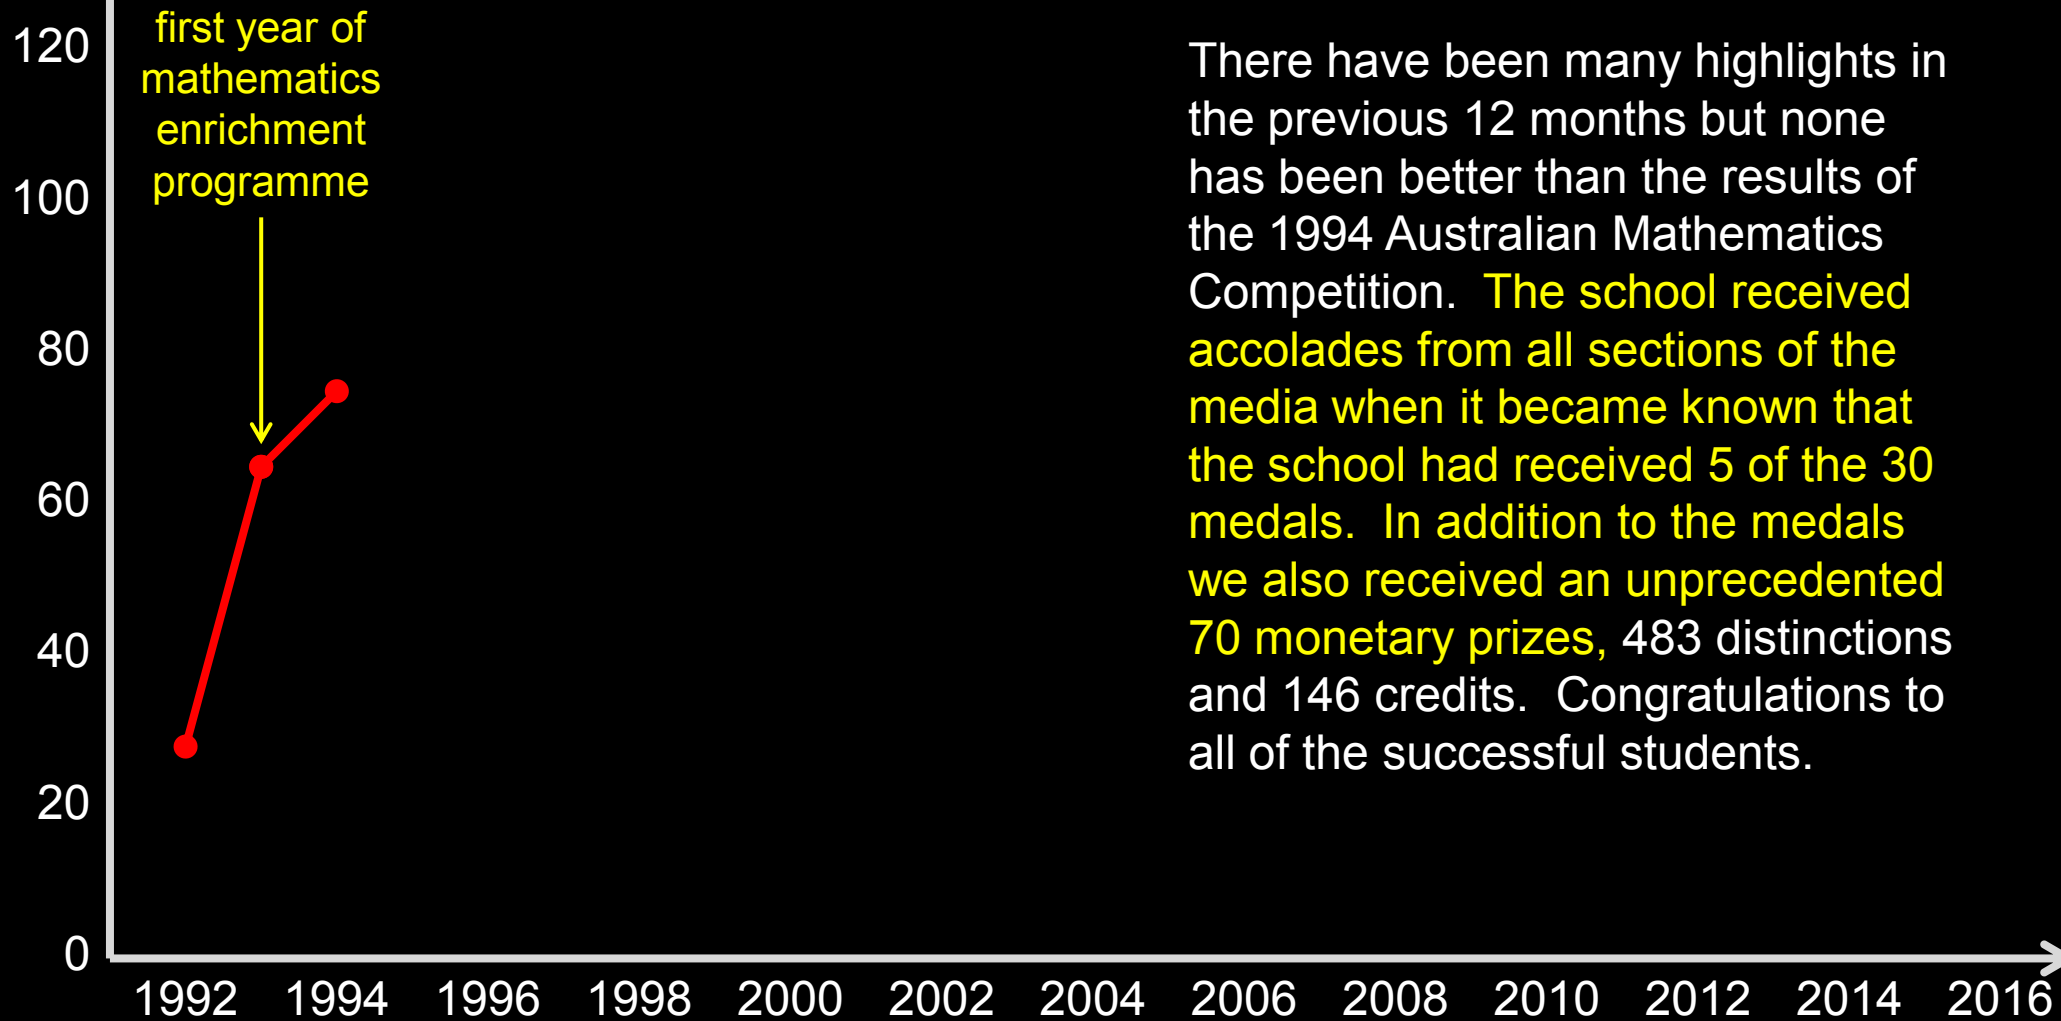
120
100
80
60
40
20
0

first year of mathematics enrichment programme

1992 1994 1996 1998 2000 2002 2004 2006 2008 2010 2012 2014 2016

There have been many highlights in the previous 12 months but none has been better than the results of the 1994 Australian Mathematics Competition. The school received accolades from all sections of the media when it became known that the school had received 5 of the 30 medals. In addition to the medals we also received an unprecedented 70 monetary prizes, 483 distinctions and 146 credits. Congratulations to all of the successful students.